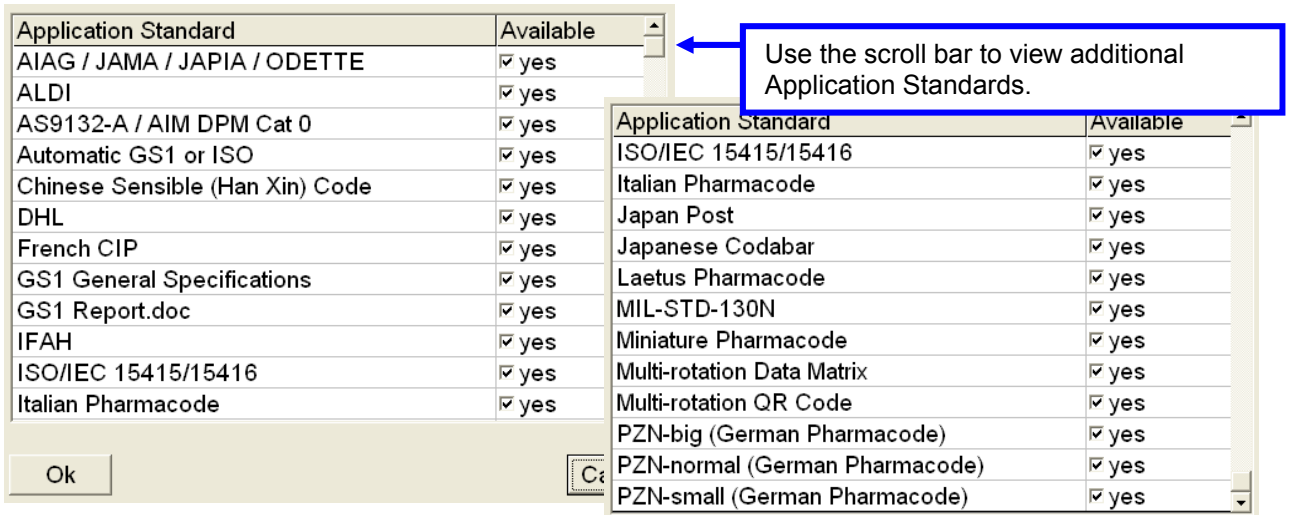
| Application Standard | Available |
|---|---|
| AIAG / JAMA / JAPIA / ODETTE | ☑ yes |
| ALDI | ☑ yes |
| AS9132-A / AIM DPM Cat 0 | ☑ yes |
| Automatic GS1 or ISO | ☑ yes |
| Chinese Sensible (Han Xin) Code | ☑ yes |
| DHL | ☑ yes |
| French CIP | ☑ yes |
| GS1 General Specifications | ☑ yes |
| GS1 Report.doc | ☑ yes |
| IFAH | ☑ yes |
| ISO/IEC 15415/15416 | ☑ yes |
| Italian Pharmacode | ☑ yes |

Ok

Ca

Use the scroll bar to view additional Application Standards.

| Application Standard | Available |
|---|---|
| ISO/IEC 15415/15416 | ☑ yes |
| Italian Pharmacode | ☑ yes |
| Japan Post | ☑ yes |
| Japanese Codabar | ☑ yes |
| Laetus Pharmacode | ☑ yes |
| MIL-STD-130N | ☑ yes |
| Miniature Pharmacode | ☑ yes |
| Multi-rotation Data Matrix | ☑ yes |
| Multi-rotation QR Code | ☑ yes |
| PZN-big (German Pharmacode) | ☑ yes |
| PZN-normal (German Pharmacode) | ☑ yes |
| PZN-small (German Pharmacode) | ☑ yes |